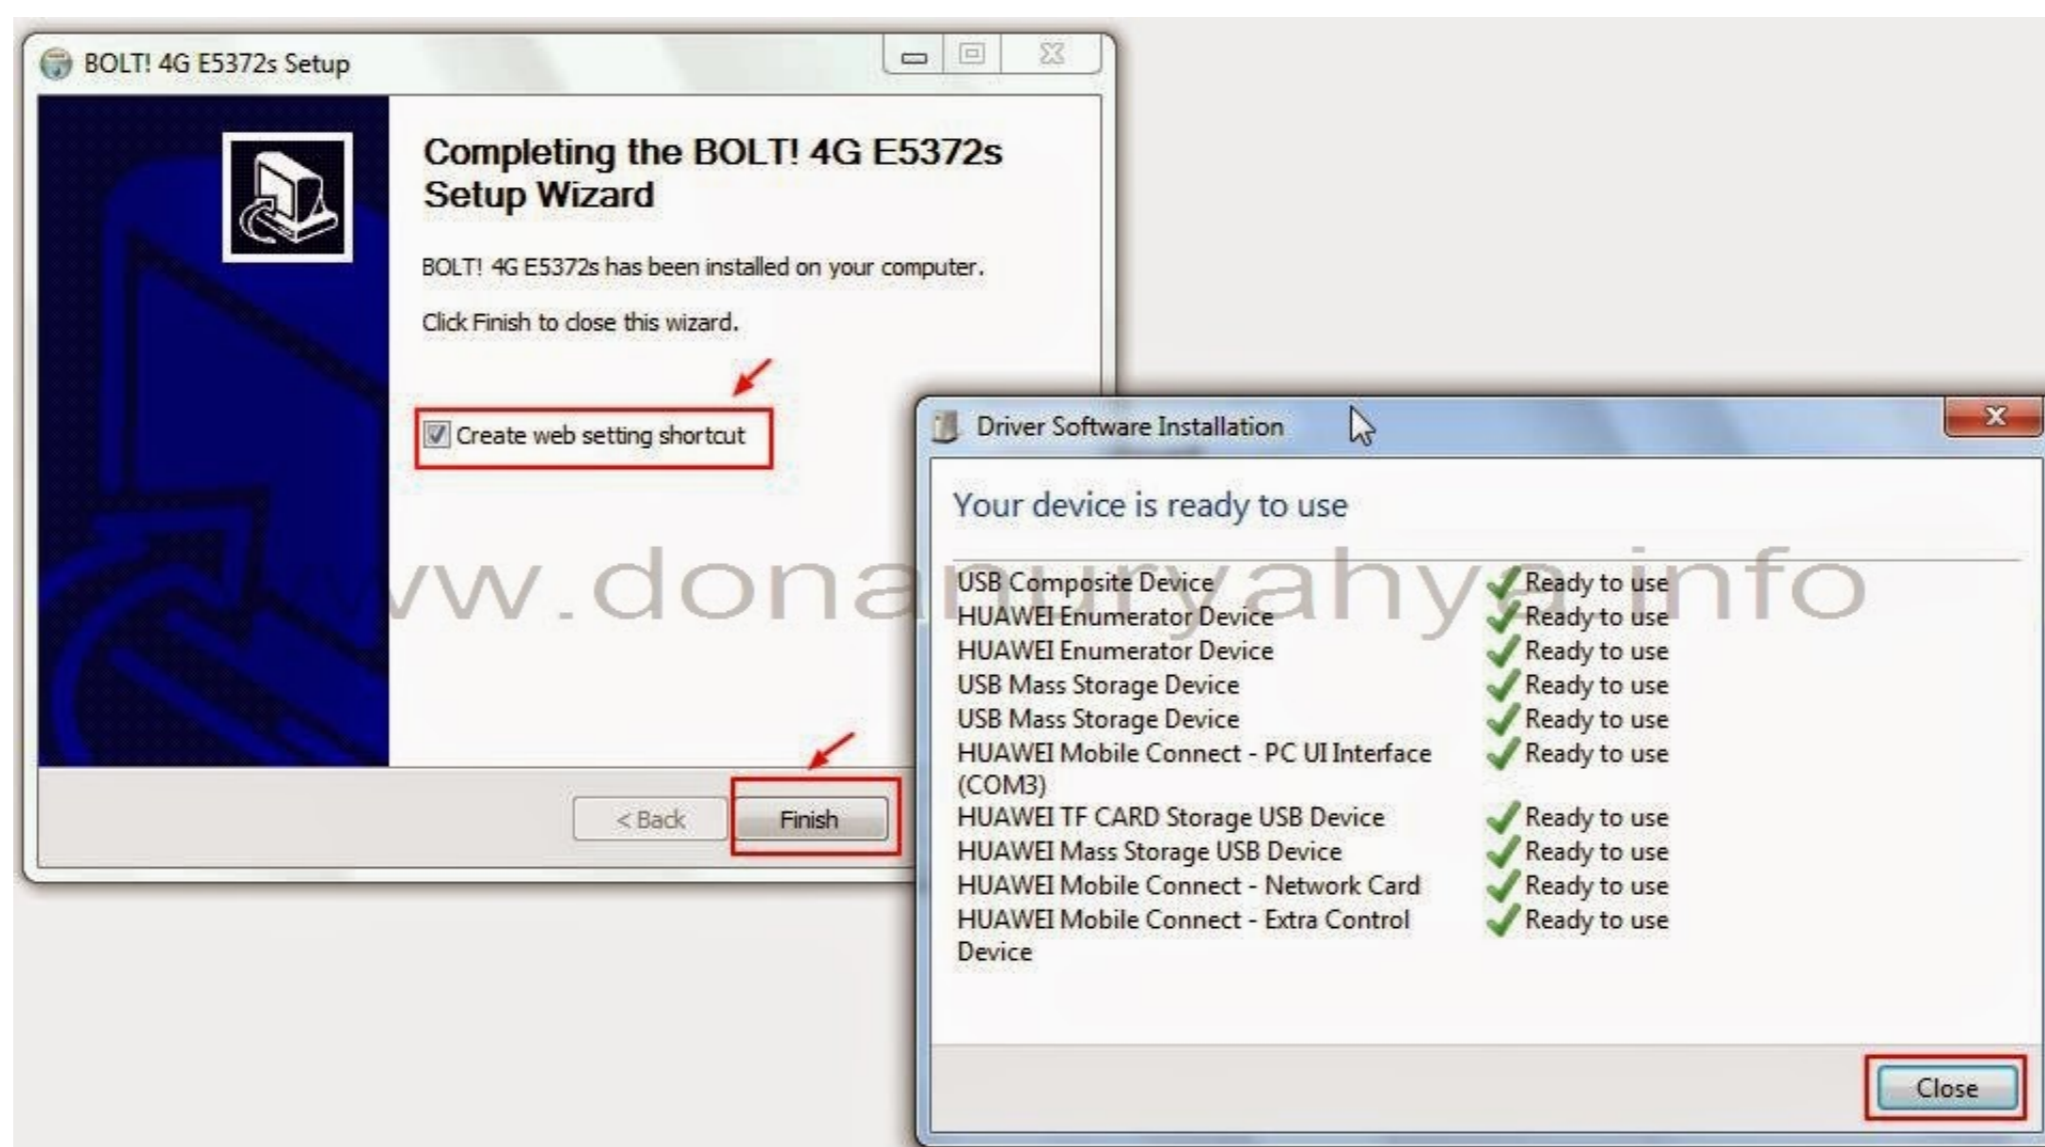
BOLT! 4G E5372s Setup

Completing the BOLT! 4G E5372s Setup Wizard

BOLT! 4G E5372s has been installed on your computer.

Click Finish to close this wizard.

Create web setting shortcut

< Back

Finish

Driver Software Installation

Your device is ready to use

ww.donanuryahya.info

| | |
|---|---|
| USB Composite Device | Ready to use |
| HUAWEI Enumerator Device | Ready to use |
| HUAWEI Enumerator Device | Ready to use |
| USB Mass Storage Device | Ready to use |
| USB Mass Storage Device | Ready to use |
| HUAWEI Mobile Connect - PC UI Interface (COM3) | Ready to use |
| HUAWEI TF CARD Storage USB Device | Ready to use |
| HUAWEI Mass Storage USB Device | Ready to use |
| HUAWEI Mobile Connect - Network Card | Ready to use |
| HUAWEI Mobile Connect - Extra Control Device | Ready to use |

Close